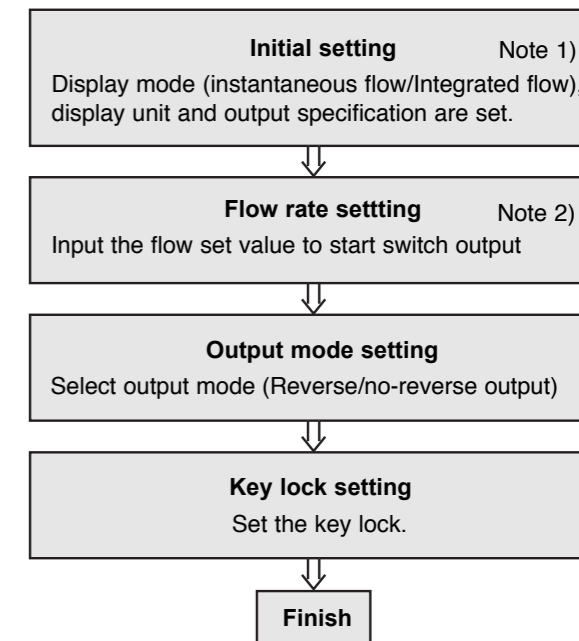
Initial setting Note 1)
Display mode (instantaneous flow/Integrated flow), display unit and output specification are set.

Flow rate settting Note 2)
Input the flow set value to start switch output

Output mode setting
Select output mode (Reverse/no-reverse output)

Key lock setting
Set the key lock.

Finish